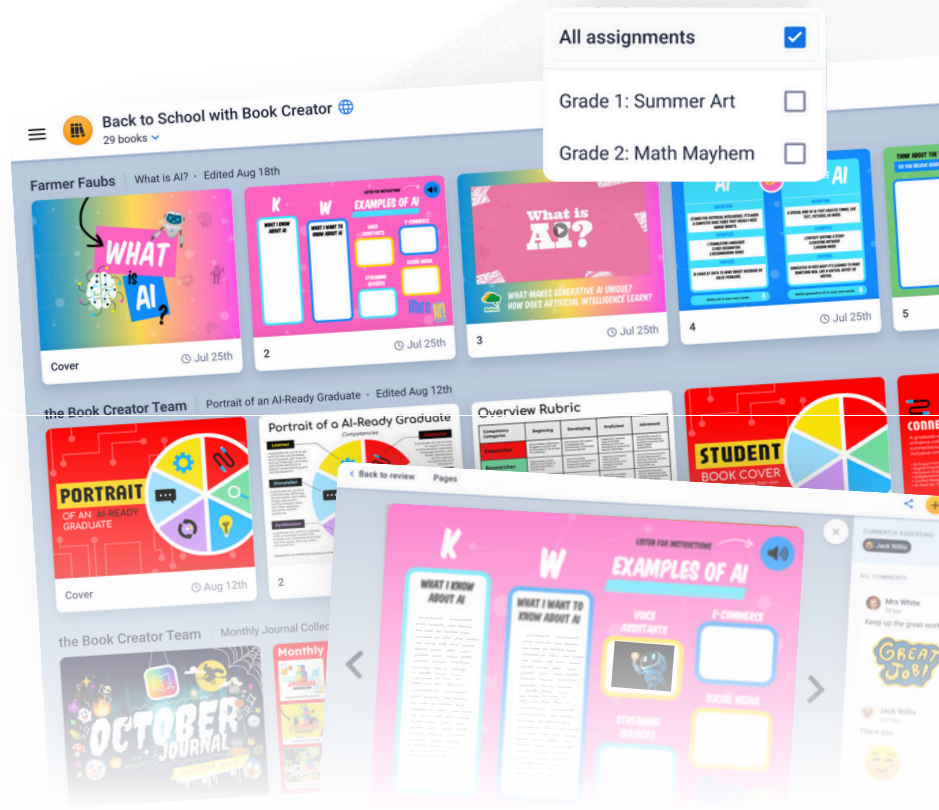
All assignments

Grade 1: Summer Art

Grade 2: Math Mayhem

Back to School with Book Creator
29 books

Farmer Faubs | What is AI? • Edited Aug 18th

WHAT is AI?

Cover Jul 25th

K W EXAMPLES OF AI

2 Jul 25th

What is AI?

WHAT MAKES GENERATIVE AI UNIQUE? HOW DOES ARTIFICIAL INTELLIGENCE LEARN?

3 Jul 25th

AI AI

4 Jul 25th

5

the Book Creator Team | Portrait of an AI-Ready Graduate • Edited Aug 12th

PORTRAIT OF AN AI-READY GRADUATE

Cover Aug 12th

Portrait of a AI-Ready Graduate

2

Overview Rubric

STUDENT BOOK COVER

the Book Creator Team | Monthly Journal Collec

OCTOBER JOURNAL

Monthly

Back to review Pages

K W LISTEN FOR INSTRUCTIONS EXAMPLES OF AI

WHAT I KNOW ABOUT AI

WHAT I WANT TO KNOW ABOUT AI

VOICE ASSISTANTS

E-COMMERCE

SOCIAL MEDIA

STREAMING SERVICES

CURRENTLY ASSESSING
Jack Willis

ALL COMMENTS
Mrs White
Keep up the great work

GREAT JOB!

Jack Willis

Thank you